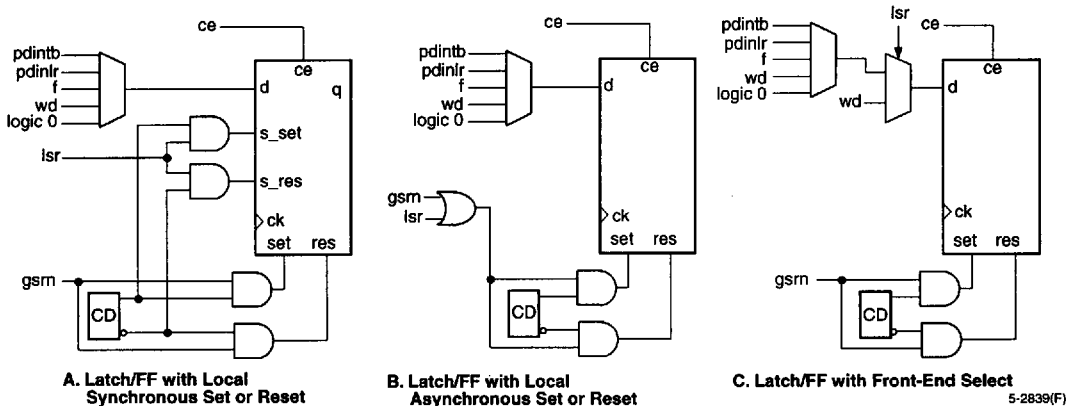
ce
pdintb
pdinlr
f
wd
logic 0
d
ce
q
s_set
lsr
s_res
ck
set
res
gsrn
CD

A. Latch/FF with Local Synchronous Set or Reset

ce
pdintb
pdinlr
f
wd
logic 0
d
ce
gsrn
lsr
ck
set
res
CD

B. Latch/FF with Local Asynchronous Set or Reset

pdintb
pdinlr
f
wd
logic 0
lsr
ce
wd
d
ce
ck
set
res
gsrn
CD

C. Latch/FF with Front-End Select

5-2839(F)